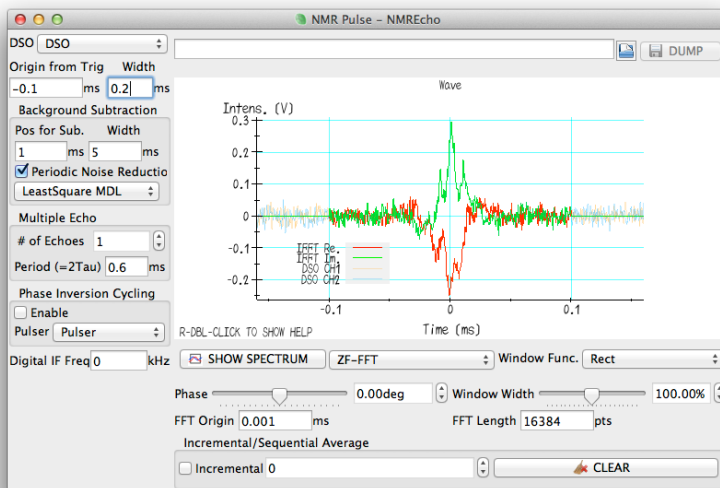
NMR Pulse - NMREcho

DSO DSO

DUMP

Origin from Trig Width
-0.1 ms 0.2 ms

Background Subtraction
Pos for Sub. Width
1 ms 5 ms
Periodic Noise Reductio
LeastSquare MDL

Multiple Echo
# of Echoes 1
Period (=2Tau) 0.6 ms

Phase Inversion Cycling
Enable
Pulser Pulser

Digital IF Freq 0 kHz

Wave
Intens. (V)
0.3
0.2
0.1
0
-0.1
-0.2
IFFT Re.
IFFT Im.
DSO CH1
DSO CH2
-0.1
0
0.1
Time (ms)
R-DBL-CLICK TO SHOW HELP

SHOW SPECTRUM ZF-FFT Window Func. Rect

Phase 0.00deg Window Width 100.00%

FFT Origin 0.001 ms FFT Length 16384 pts

Incremental/Sequential Average
Incremental 0 CLEAR